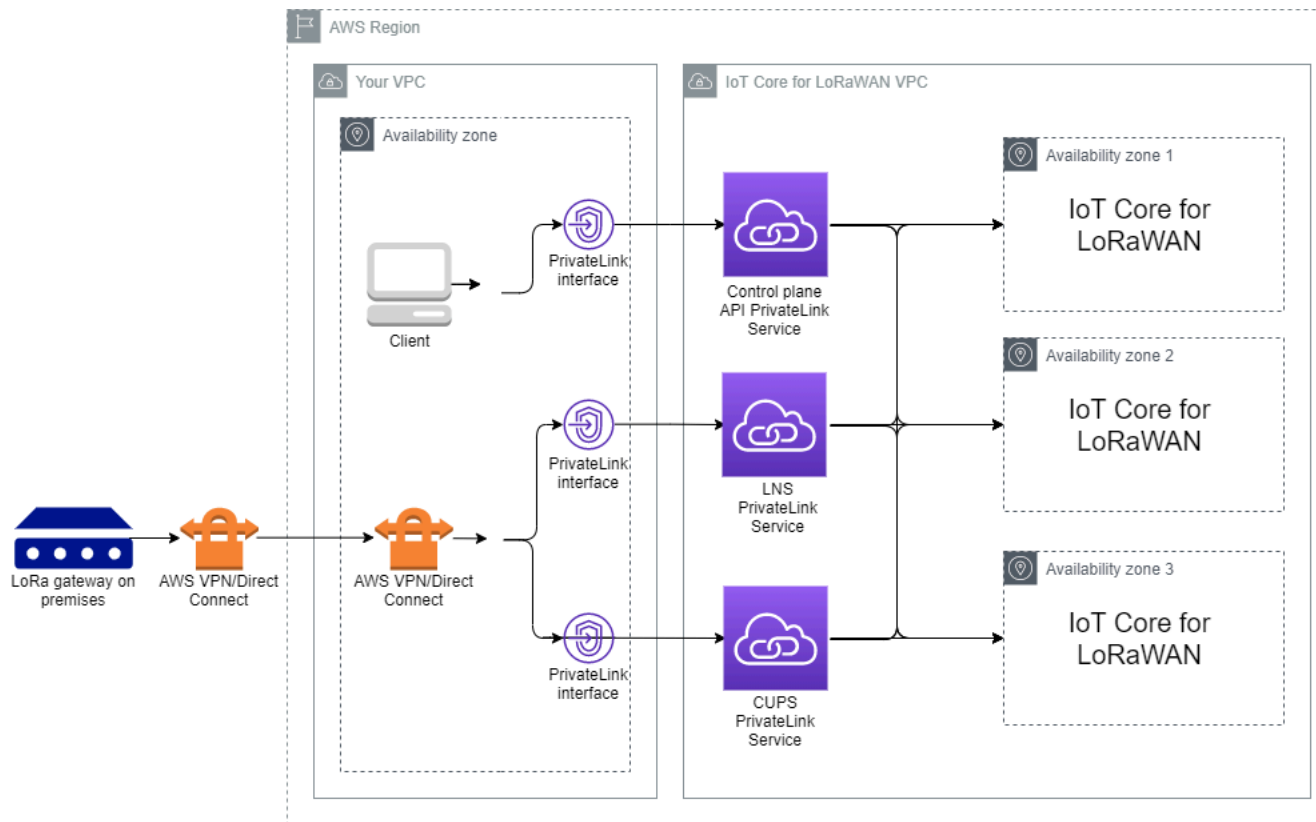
AWS Region

Your VPC

Availability zone

Client

PrivateLink interface

PrivateLink interface

PrivateLink interface

AWS VPN/Direct Connect

LoRa gateway on premises

AWS VPN/Direct Connect

IoT Core for LoRaWAN VPC

Control plane API PrivateLink Service

LNS PrivateLink Service

CUPS PrivateLink Service

Availability zone 1

IoT Core for LoRaWAN

Availability zone 2

IoT Core for LoRaWAN

Availability zone 3

IoT Core for LoRaWAN